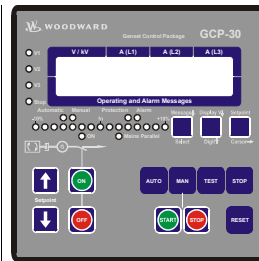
WOODWARD
Genset Control Package
GCP-30
V / kV
A (L1)
A (L2)
A (L3)
Operating and Alarm Messages
Automatic
Manual
Protection
Alarm
Mains Parallel
Select
Digit
Cursor
Setpoint
ON
OFF
AUTO
MAN
TEST
STOP
START
STOP
RESET